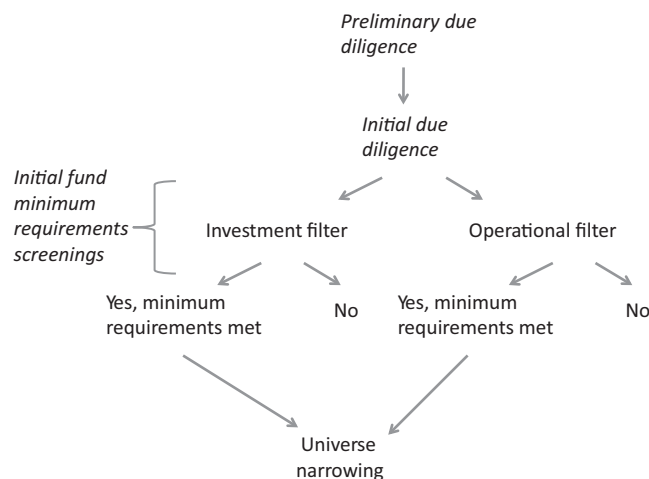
Preliminary due diligence

Initial due diligence

Initial fund minimum requirements screenings

Investment filter

Operational filter

Yes, minimum requirements met

No

Yes, minimum requirements met

No

Universe narrowing